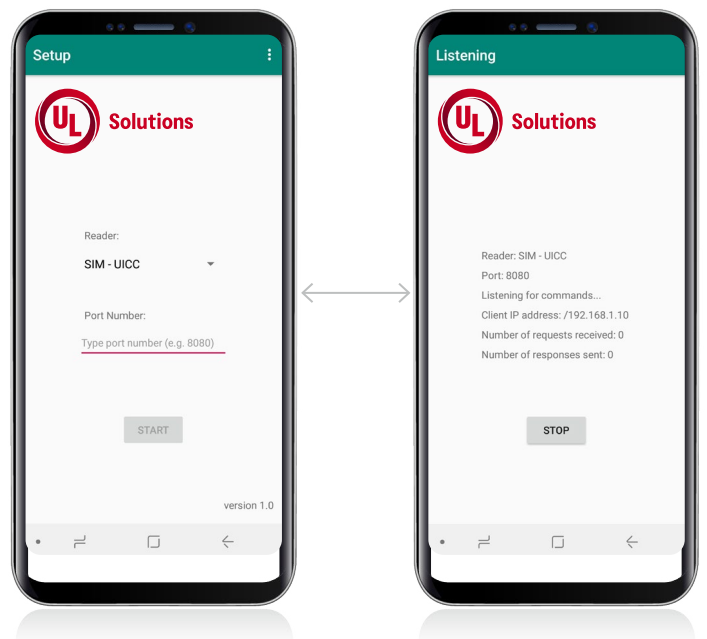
Setup

UL Solutions

Reader:

SIM - UICC

Port Number:

Type port number (e.g. 8080)

START

version 1.0

Listening

UL Solutions

Reader: SIM - UICC

Port: 8080

Listening for commands...

Client IP address: /192.168.1.10

Number of requests received: 0

Number of responses sent: 0

STOP